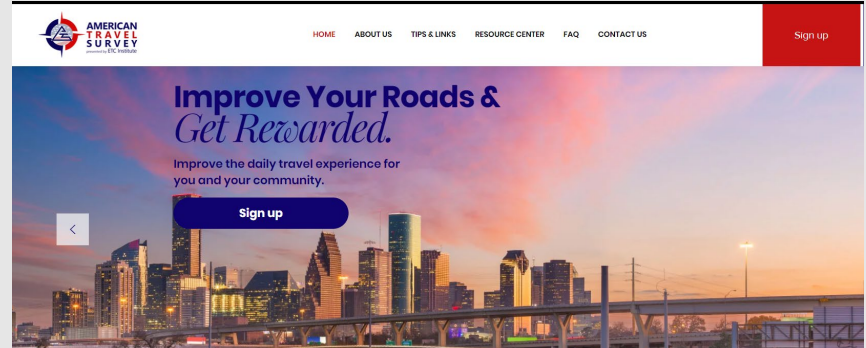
AMERICAN TRAVEL SURVEY
powered by ETC Institute

HOME ABOUT US TIPS & LINKS RESOURCE CENTER FAQ CONTACT US

Sign up

Improve Your Roads & Get Rewarded.

Improve the daily travel experience for you and your community.

Sign up